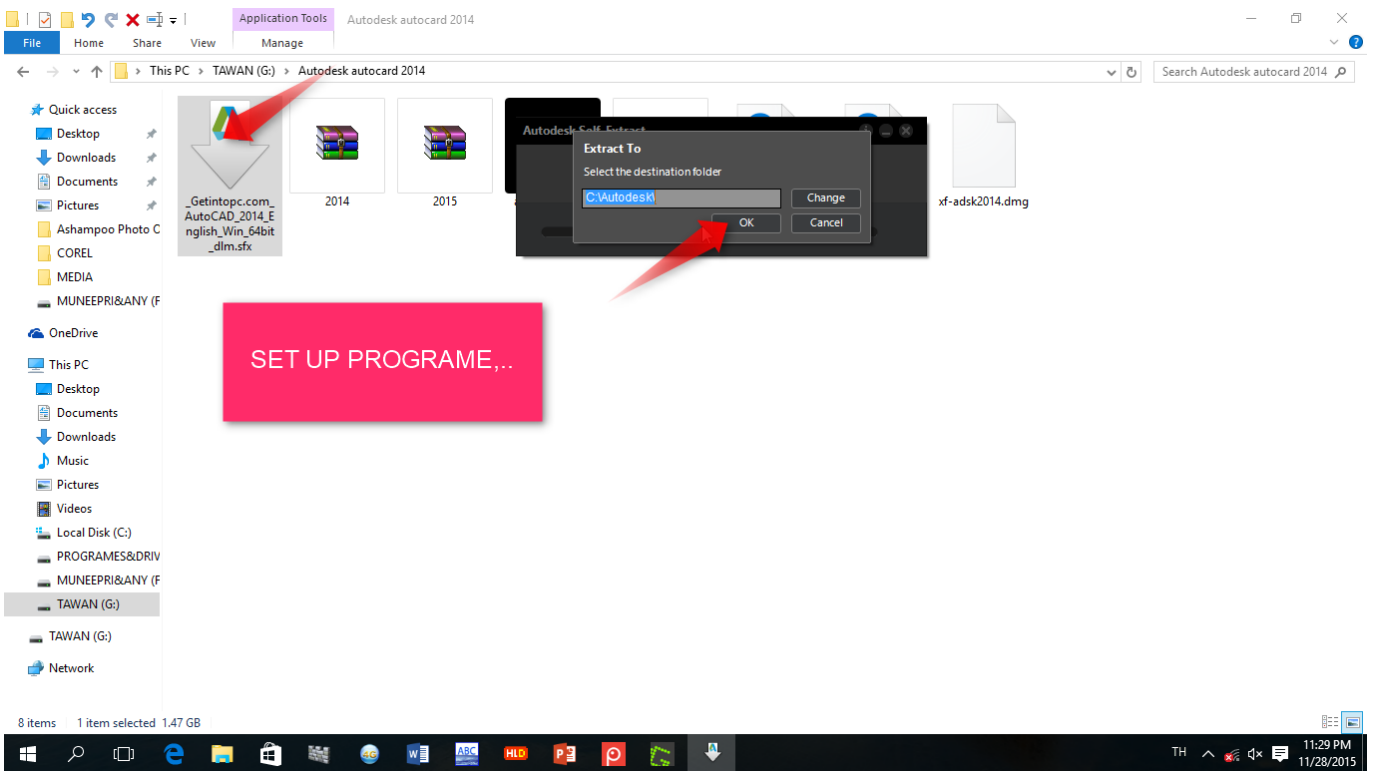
Application Tools
Autodesk autocard 2014
File
Home
Share
View
Manage

This PC › TAWAN (G:) › Autodesk autocard 2014
Search Autodesk autocard 2014

Quick access
Desktop
Downloads
Documents
Pictures
Ashampoo Photo C
COREL
MEDIA
MUNEEPRI&ANY (F
OneDrive
This PC
Desktop
Documents
Downloads
Music
Pictures
Videos
Local Disk (C:)
PROGRAMES&DRIV
MUNEEPRI&ANY (F
TAWAN (G:)
TAWAN (G:)
Network

_Getintopc.com_AutoCAD_2014_English_Win_64bit_dlm.sfx
2014
2015
xf-adsk2014.dmg

Autodesk Self-Extract
Extract To
Select the destination folder
C:\Autodesk\
Change
OK
Cancel

SET UP PROGRAME,..

8 items
1 item selected 1.47 GB

TH
11:29 PM
11/28/2015